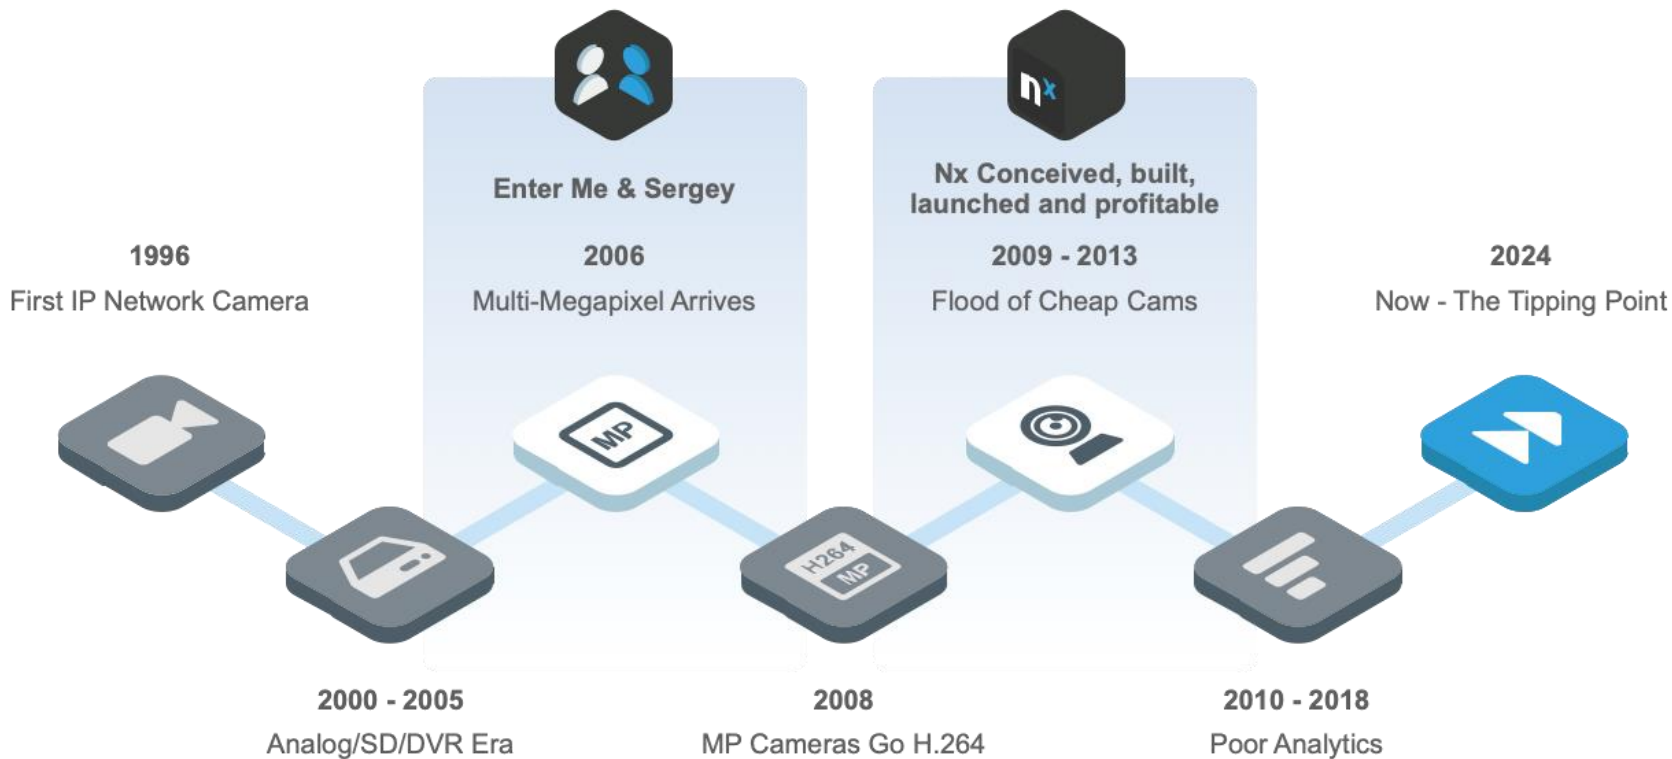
Enter Me & Sergey

Nx Conceived, built, launched and profitable

1996
First IP Network Camera

2006
Multi-Megapixel Arrives

2009 - 2013
Flood of Cheap Cams

2024
Now - The Tipping Point

MP

H264
MP

2000 - 2005
Analog/SD/DVR Era

2008
MP Cameras Go H.264

2010 - 2018
Poor Analytics